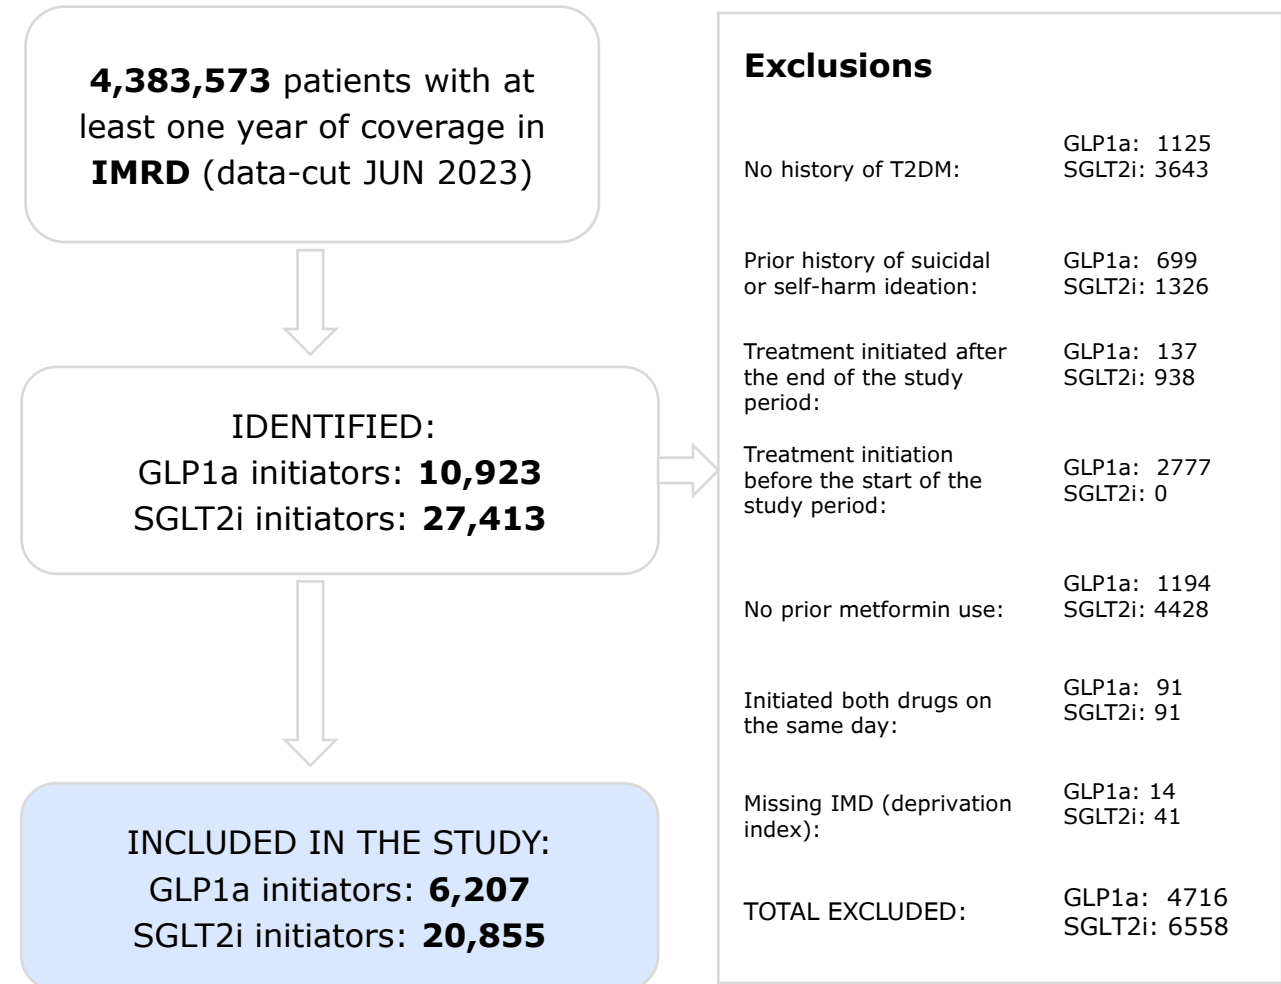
**4,383,573** patients with at least one year of coverage in **IMRD** (data-cut JUN 2023)

IDENTIFIED:
GLP1a initiators: **10,923**
SGLT2i initiators: **27,413**

INCLUDED IN THE STUDY:
GLP1a initiators: **6,207**
SGLT2i initiators: **20,855**

**Exclusions**

No history of T2DM: GLP1a: 1125 SGLT2i: 3643

Prior history of suicidal or self-harm ideation: GLP1a: 699 SGLT2i: 1326

Treatment initiated after the end of the study period: GLP1a: 137 SGLT2i: 938

Treatment initiation before the start of the study period: GLP1a: 2777 SGLT2i: 0

No prior metformin use: GLP1a: 1194 SGLT2i: 4428

Initiated both drugs on the same day: GLP1a: 91 SGLT2i: 91

Missing IMD (deprivation index): GLP1a: 14 SGLT2i: 41

TOTAL EXCLUDED: GLP1a: 4716 SGLT2i: 6558